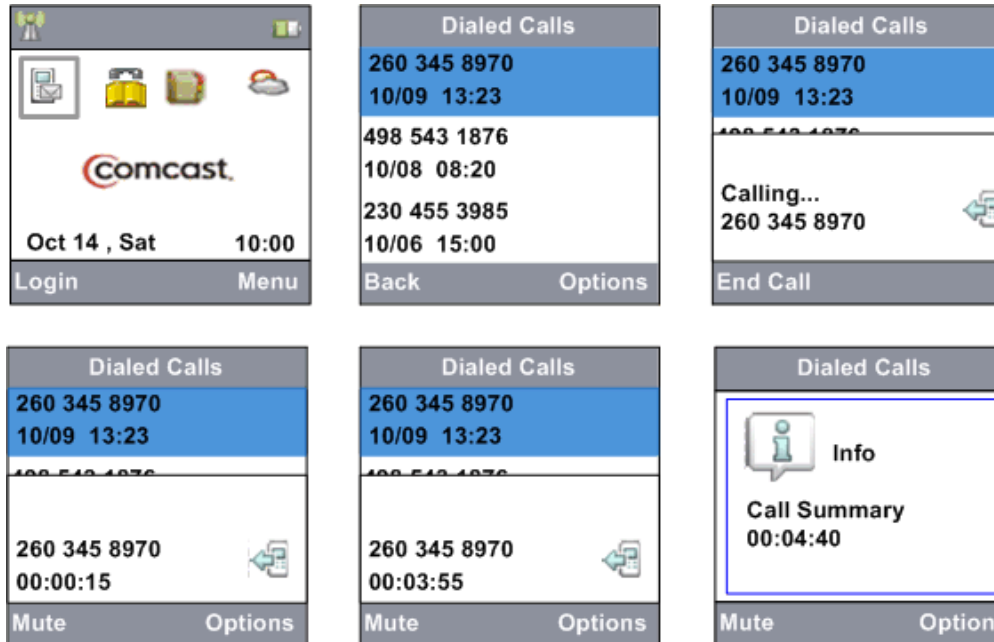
comcast
Oct 14 , Sat 10:00
Login Menu

Dialed Calls
260 345 8970
10/09 13:23
498 543 1876
10/08 08:20
230 455 3985
10/06 15:00
Back Options

Dialed Calls
260 345 8970
10/09 13:23
Calling...
260 345 8970
End Call

Dialed Calls
260 345 8970
10/09 13:23
260 345 8970
00:00:15
Mute Options

Dialed Calls
260 345 8970
10/09 13:23
260 345 8970
00:03:55
Mute Options

Dialed Calls
Info
Call Summary
00:04:40
Mute Option